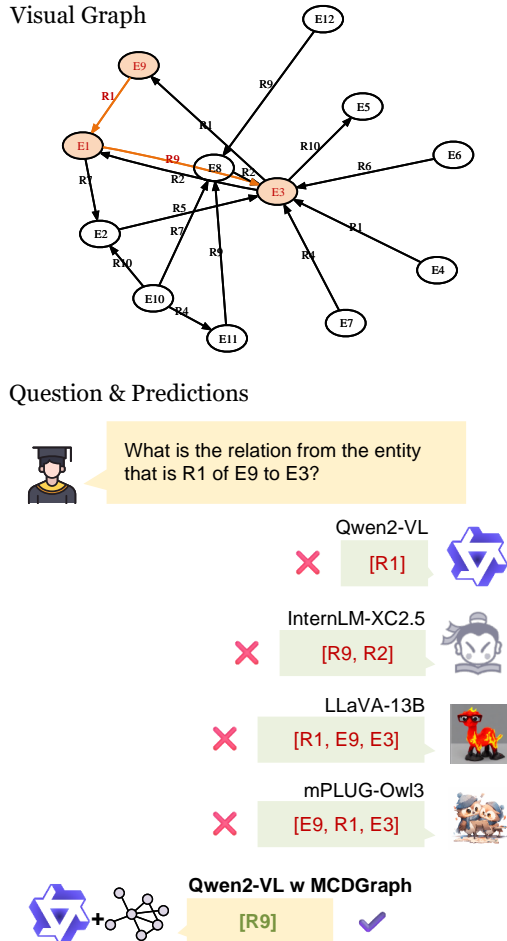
Visual Graph

E12
E9
R9
R1
R1
E5
E1
R9
E8
R2
R10
E6
R7
R2
E3
R6
R5
E2
R7
R1
R10
R9
R4
E4
E10
R4
E7
E11

Question & Predictions

What is the relation from the entity that is R1 of E9 to E3?

Qwen2-VL
[R1]

InternLM-XC2.5
[R9, R2]

LLaVA-13B
[R1, E9, E3]

mPLUG-Owl3
[E9, R1, E3]

Qwen2-VL w MCDGraph
[R9]